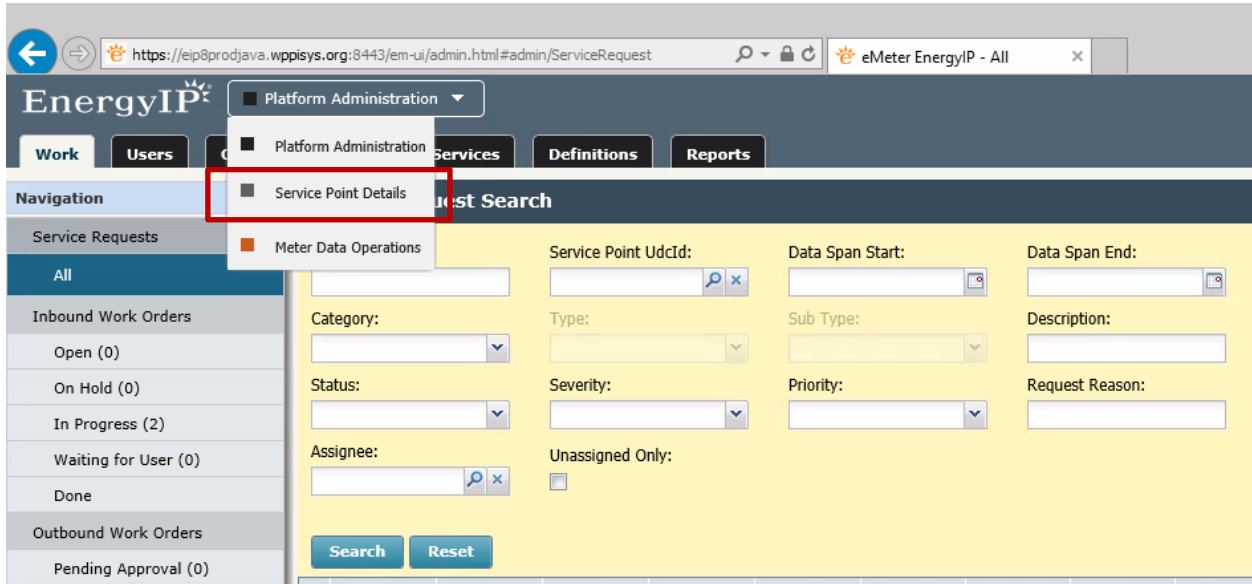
https://eip8prodjava.wppisys.org:8443/em-ui/admin.html#admin/ServiceRequest
eMeter EnergyIP - All ×

EnergyIP
Platform Administration ▼

Platform Administration
Service Point Details
Meter Data Operations

Work
Users
C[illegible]
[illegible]ervices
Definitions
Reports

Navigation
Service Requests
All
Inbound Work Orders
Open (0)
On Hold (0)
In Progress (2)
Waiting for User (0)
Done
Outbound Work Orders
Pending Approval (0)

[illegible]uest Search

Service Point UdcId:
Data Span Start:
Data Span End:
Category:
Type:
Sub Type:
Description:
Status:
Severity:
Priority:
Request Reason:
Assignee:
Unassigned Only:

Search
Reset